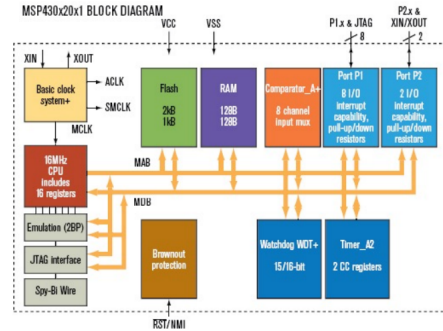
MSP430x20x1 BLOCK DIAGRAM

VCC

VSS

P1.x & JTAG

8

P2.x & XIN/XOUT

2

XIN

XOUT

Basic clock system+

ACLK

SMCLK

MCLK

Flash

2kB 1kB

RAM

128B 128B

Comparator_A+

8 channel input mux

Port P1

8 I/O interrupt capability, pull-up/down resistors

Port P2

2 I/O interrupt capability, pull-up/down resistors

16MHz CPU includes 16 registers

MAB

MDB

Emulation (2BP)

JTAG interface

Spy-Bi Wire

Brownout protection

Watchdog WDT+

15/16-bit

Timer_A2

2 CC registers

RST/NMI